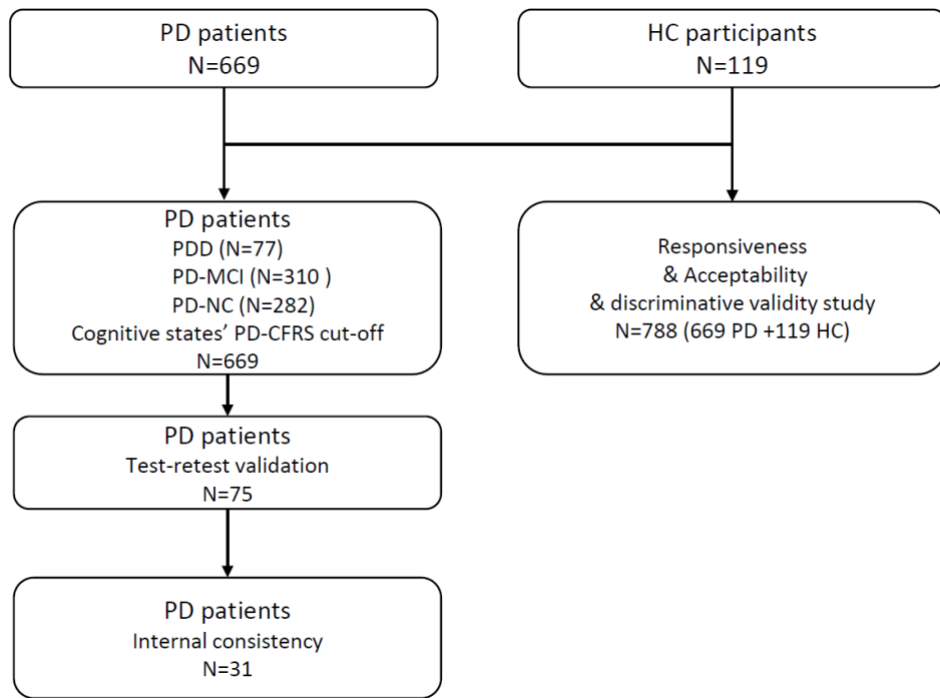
PD patients
N=669

HC participants
N=119

PD patients
PDD (N=77)
PD-MCI (N=310 )
PD-NC (N=282)
Cognitive states' PD-CFRS cut-off
N=669

Responsiveness
& Acceptability
& discriminative validity study
N=788 (669 PD +119 HC)

PD patients
Test-retest validation
N=75

PD patients
Internal consistency
N=31